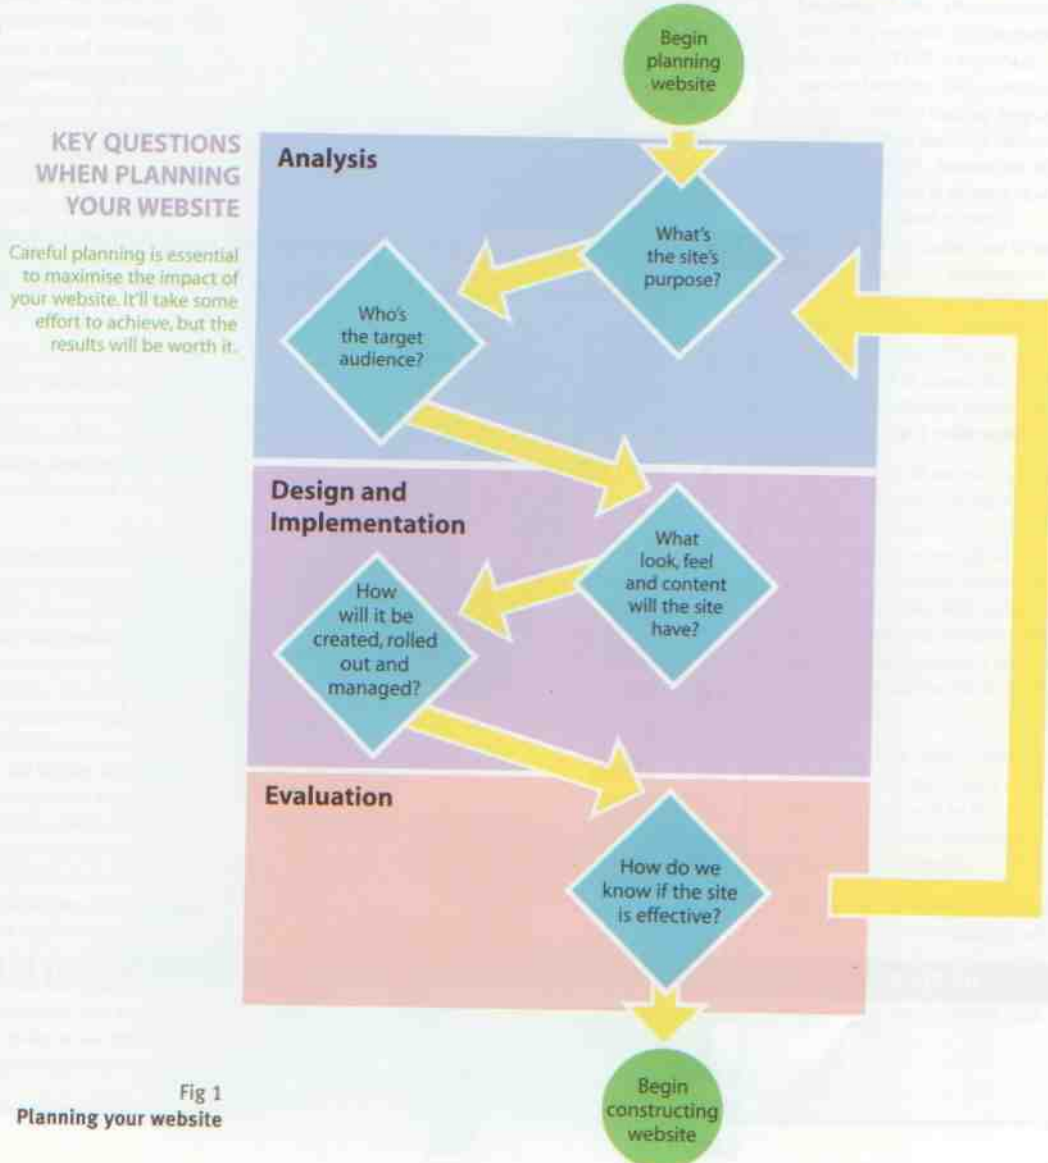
KEY QUESTIONS WHEN PLANNING YOUR WEBSITE

Careful planning is essential to maximise the impact of your website. It'll take some effort to achieve, but the results will be worth it.

Begin planning website

Analysis

What's the site's purpose?

Who's the target audience?

Design and Implementation

What look, feel and content will the site have?

How will it be created, rolled out and managed?

Evaluation

How do we know if the site is effective?

Begin constructing website

Fig 1
Planning your website